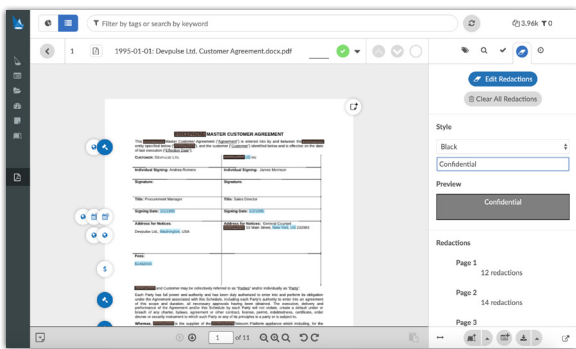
Filter by tags or search by keyword

3.96k 0

1 1995-01-01: Devpulse Ltd. Customer Agreement.docx.pdf

Edit Redactions

Clear All Redactions

Style

Black

Confidential

Preview

Confidential

Redactions

Page 1

12 redactions

Page 2

14 redactions

Page 3

MASTER CUSTOMER AGREEMENT

Customer: Bitehead Ltd.

Individual Signing: Andrea Romero

Individual Signing: James Morrison

Signature:

Signature:

Title: Procurement Manager

Title: Sales Director

Signing Date:

Signing Date:

Address for Notices:

Address for Notices: General Counsel

Devpulse Ltd. Washington, USA

52 Main Street,

Fees:

and Customer may be collectively referred to as "Parties" and/or individually as "Party".

Whereas,

1 of 11